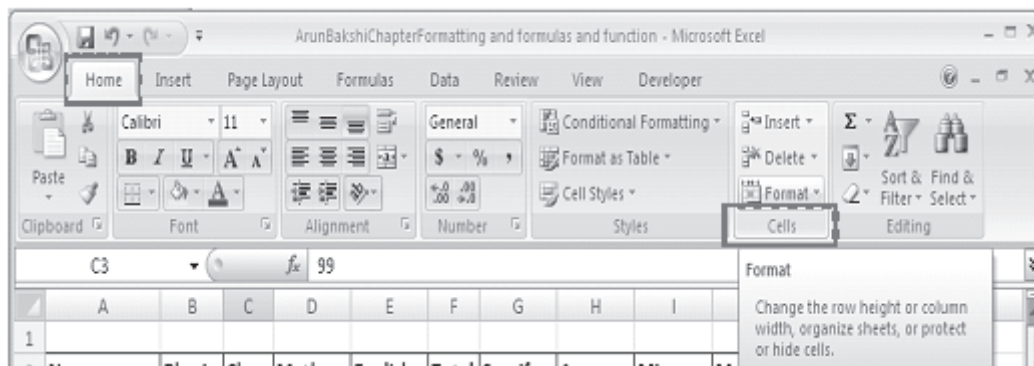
ArunBakshiChapterFormatting and formulas and function - Microsoft Excel

Home Insert Page Layout Formulas Data Review View Developer

Paste
Clipboard

Calibri 11
B I U A A
Font

Alignment

General
$ % ,
.00 .00
Number

Conditional Formatting
Format as Table
Cell Styles
Styles

Insert
Delete
Format
Cells

Σ
Sort & Filter
Find & Select
Editing

C3 $f_x$ 99

| | A | B | C | D | E | F | G | H | I |
|---|---|---|---|---|---|---|---|---|---|
| 1 | | | | | | | | | |

Format

Change the row height or column width, organize sheets, or protect or hide cells.